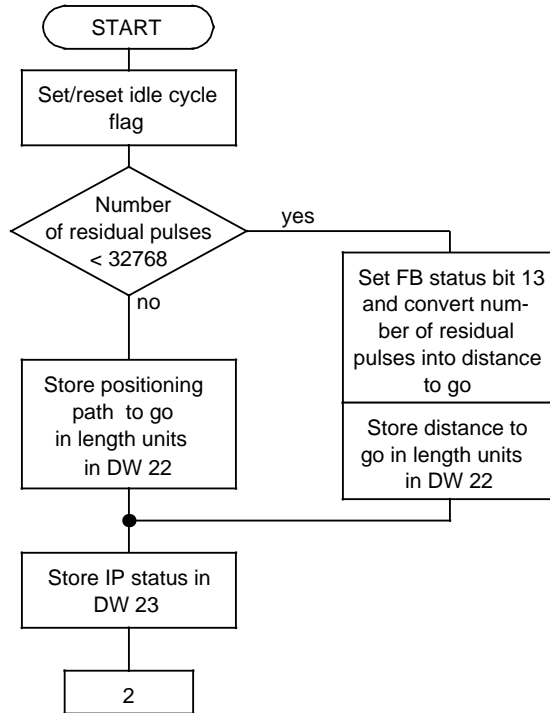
START

Set/reset idle cycle flag

Number of residual pulses < 32768

yes

no

Set FB status bit 13 and convert number of residual pulses into distance to go

Store distance to go in length units in DW 22

Store positioning path to go in length units in DW 22

Store IP status in DW 23

2